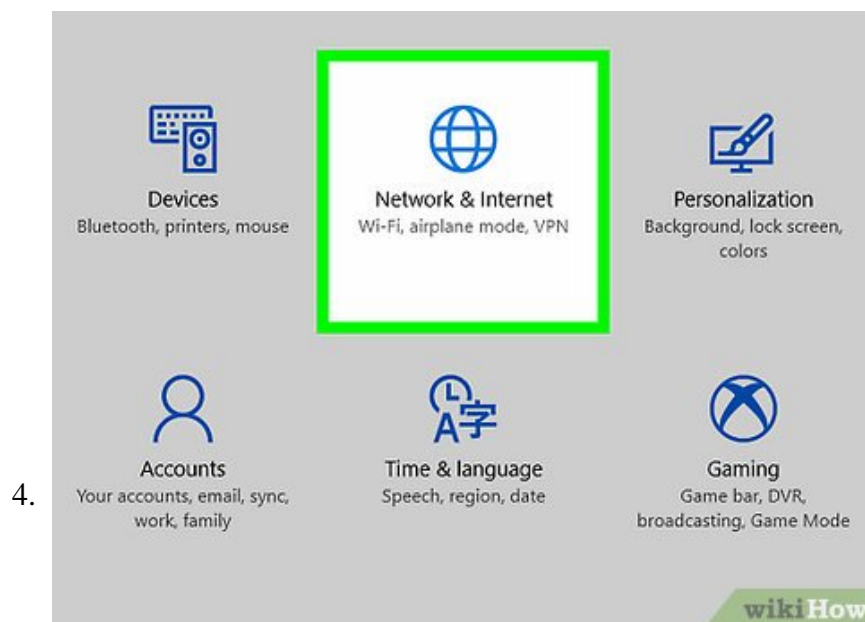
4.

Devices
Bluetooth, printers, mouse

Network & Internet
Wi-Fi, airplane mode, VPN

Personalization
Background, lock screen, colors

Accounts
Your accounts, email, sync, work, family

Time & language
Speech, region, date

Gaming
Game bar, DVR, broadcasting, Game Mode

wikiHow